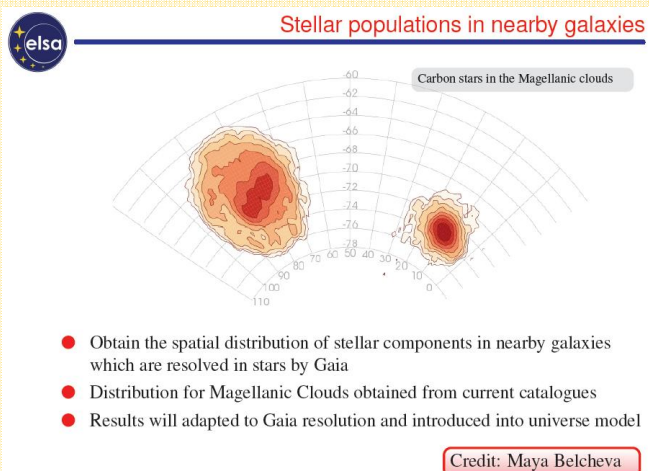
elsa

Stellar populations in nearby galaxies

Carbon stars in the Magellanic clouds

-60
-62
-64
-66
-68
-70
-72
-74
-76
-78
80
70
60
50
40
30
20
10
0
90
100
110

Obtain the spatial distribution of stellar components in nearby galaxies which are resolved in stars by Gaia

Distribution for Magellanic Clouds obtained from current catalogues

Results will adapted to Gaia resolution and introduced into universe model

Credit: Maya Belcheva